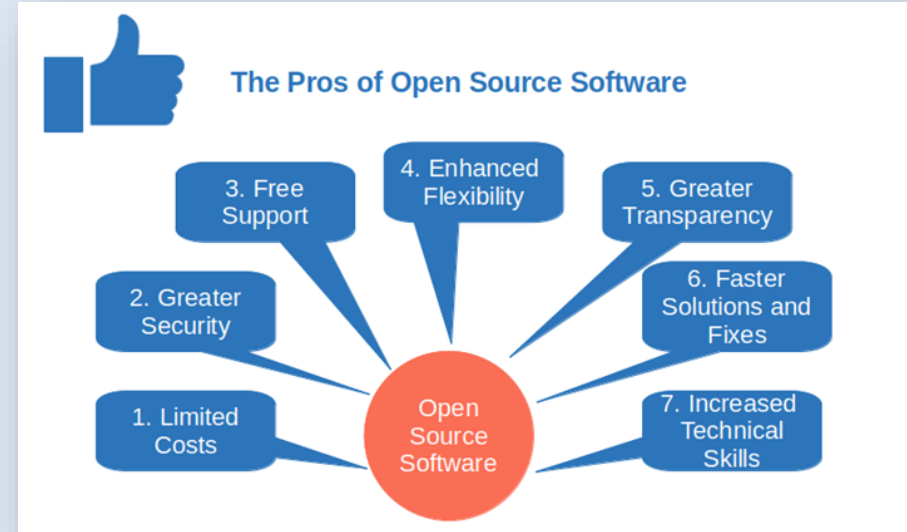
The Pros of Open Source Software

3. Free Support

4. Enhanced Flexibility

5. Greater Transparency

2. Greater Security

6. Faster Solutions and Fixes

1. Limited Costs

Open Source Software

7. Increased Technical Skills